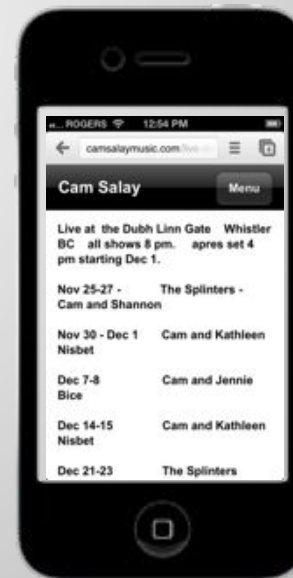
ROGERS 12:54 PM

camsalaymusic.com

Cam Salay

Menu

Live at the Dubh Linn Gate Whistler BC all shows 8 pm. apres set 4 pm starting Dec 1.

Nov 25-27 - The Splinters - Cam and Shannon

Nov 30 - Dec 1 Cam and Kathleen Nisbet

Dec 7-8 Cam and Jennie Bice

Dec 14-15 Cam and Kathleen Nisbet

Dec 21-23 The Splinters